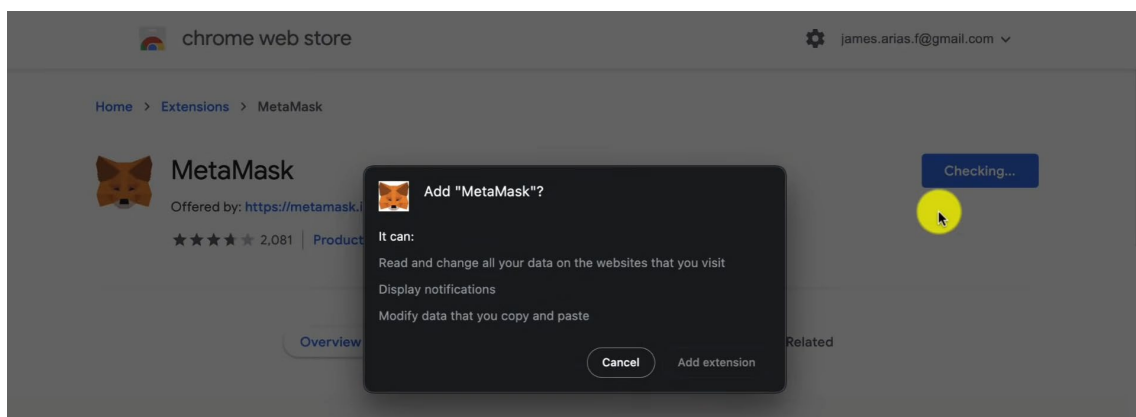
chrome web store

james.arias.f@gmail.com

Home > Extensions > MetaMask

MetaMask

Offered by: https://metamask.i

2,081 | Product

Checking...

Add "MetaMask"?

It can:

Read and change all your data on the websites that you visit

Display notifications

Modify data that you copy and paste

Cancel

Add extension

Overview

Related